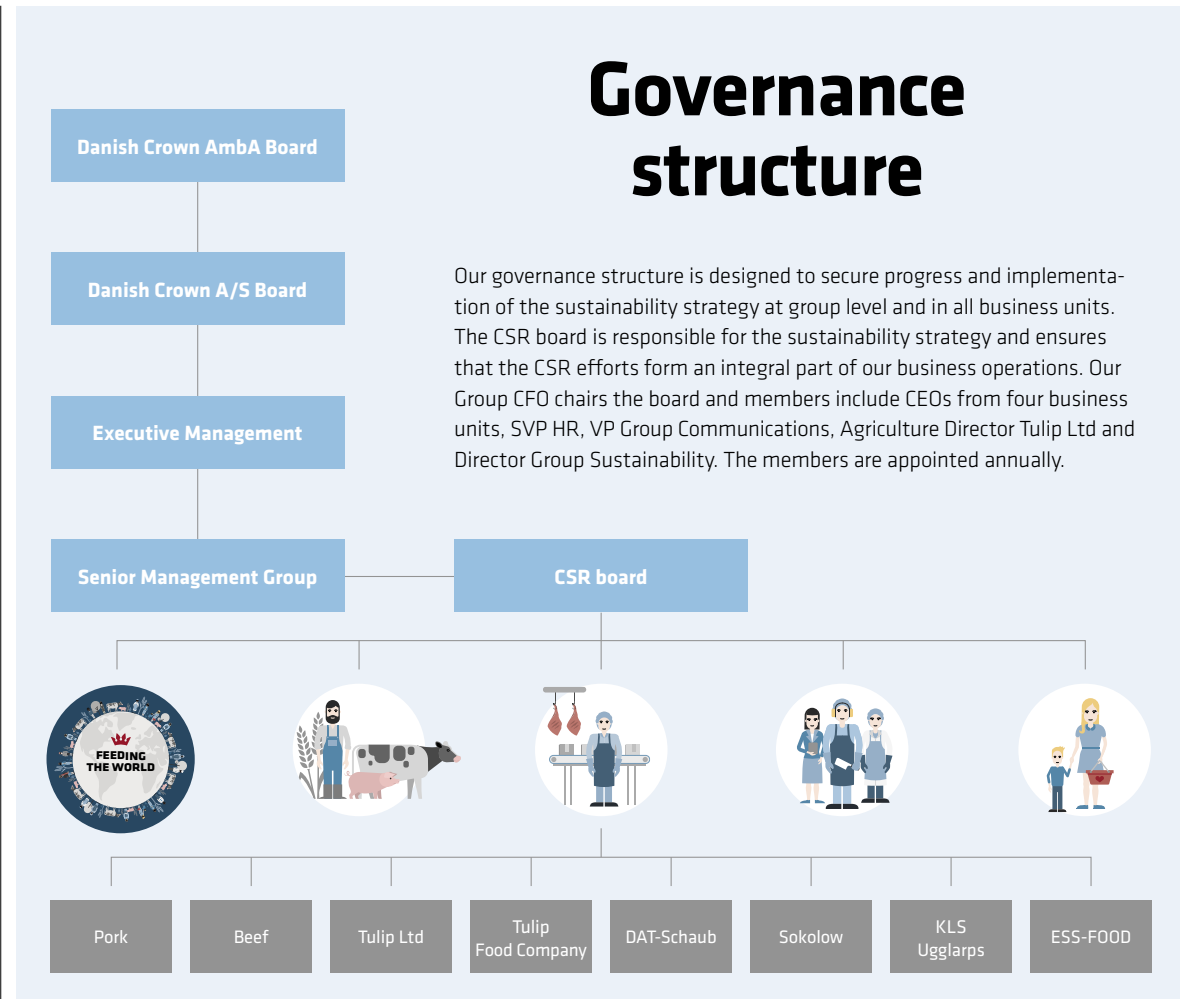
Governance structure

Danish Crown AmbA Board

Danish Crown A/S Board

Executive Management

Senior Management Group

Our governance structure is designed to secure progress and implementation of the sustainability strategy at group level and in all business units. The CSR board is responsible for the sustainability strategy and ensures that the CSR efforts form an integral part of our business operations. Our Group CFO chairs the board and members include CEOs from four business units, SVP HR, VP Group Communications, Agriculture Director Tulip Ltd and Director Group Sustainability. The members are appointed annually.

CSR board

FEEDING THE WORLD

Pork

Beef

Tulip Ltd

Tulip Food Company

DAT-Schaub

Sokolow

KLS Ugglarps

ESS-FOOD